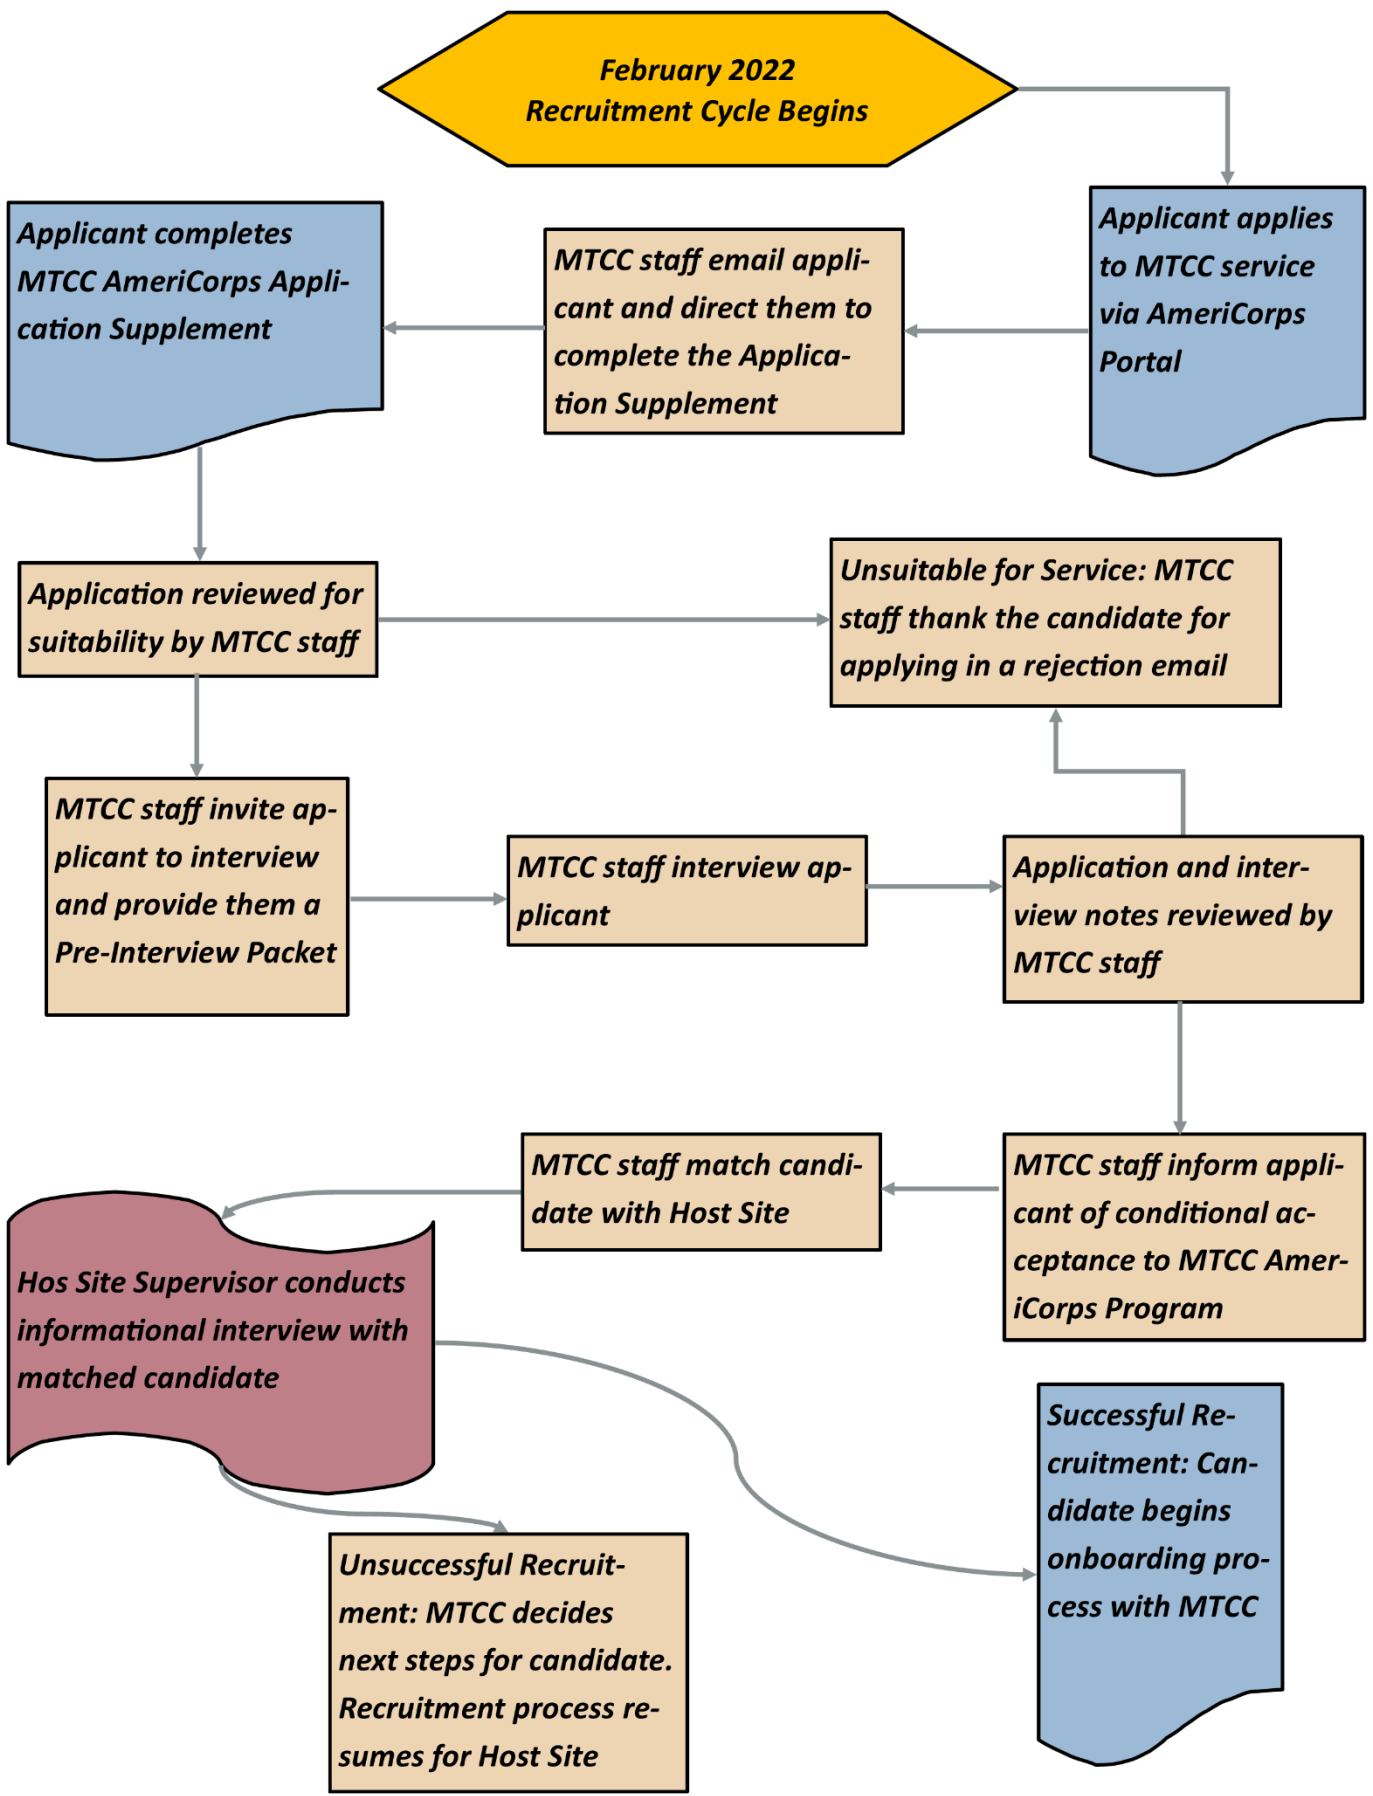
February 2022
Recruitment Cycle Begins

Applicant applies to MTCC service via AmeriCorps Portal

MTCC staff email applicant and direct them to complete the Application Supplement

Applicant completes MTCC AmeriCorps Application Supplement

Application reviewed for suitability by MTCC staff

Unsuitable for Service: MTCC staff thank the candidate for applying in a rejection email

MTCC staff invite applicant to interview and provide them a Pre-Interview Packet

MTCC staff interview applicant

Application and interview notes reviewed by MTCC staff

MTCC staff inform applicant of conditional acceptance to MTCC AmeriCorps Program

MTCC staff match candidate with Host Site

Hos Site Supervisor conducts informational interview with matched candidate

Successful Recruitment: Candidate begins onboarding process with MTCC

Unsuccessful Recruitment: MTCC decides next steps for candidate. Recruitment process resumes for Host Site